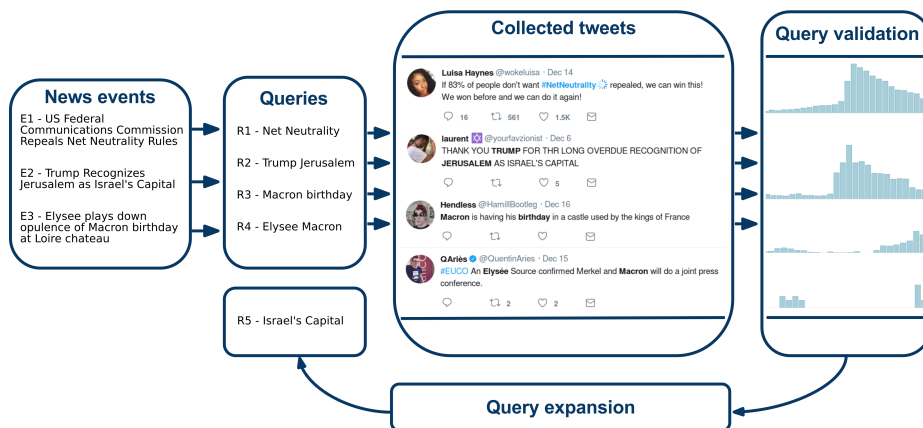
News events

E1 - US Federal Communications Commission Repeals Net Neutrality Rules

E2 - Trump Recognizes Jerusalem as Israel's Capital

E3 - Elysee plays down opulence of Macron birthday at Loire chateau

Queries

R1 - Net Neutrality

R2 - Trump Jerusalem

R3 - Macron birthday

R4 - Elysee Macron

R5 - Israel's Capital

Collected tweets

Luisa Haynes @wokeluisa · Dec 14
If 83% of people don't want #NetNeutrality repealed, we can win this! We won before and we can do it again!
16 561 1.5K

laurent @yourfavzionist · Dec 6
THANK YOU TRUMP FOR THR LONG OVERDUE RECOGNITION OF JERUSALEM AS ISRAEL'S CAPITAL
5

Hendless @HamillBootleg · Dec 16
Macron is having his birthday in a castle used by the kings of France

QAriès @QuentinAries · Dec 15
#EUCO An Elysée Source confirmed Merkel and Macron will do a joint press conference.
2 2

Query validation

Query expansion